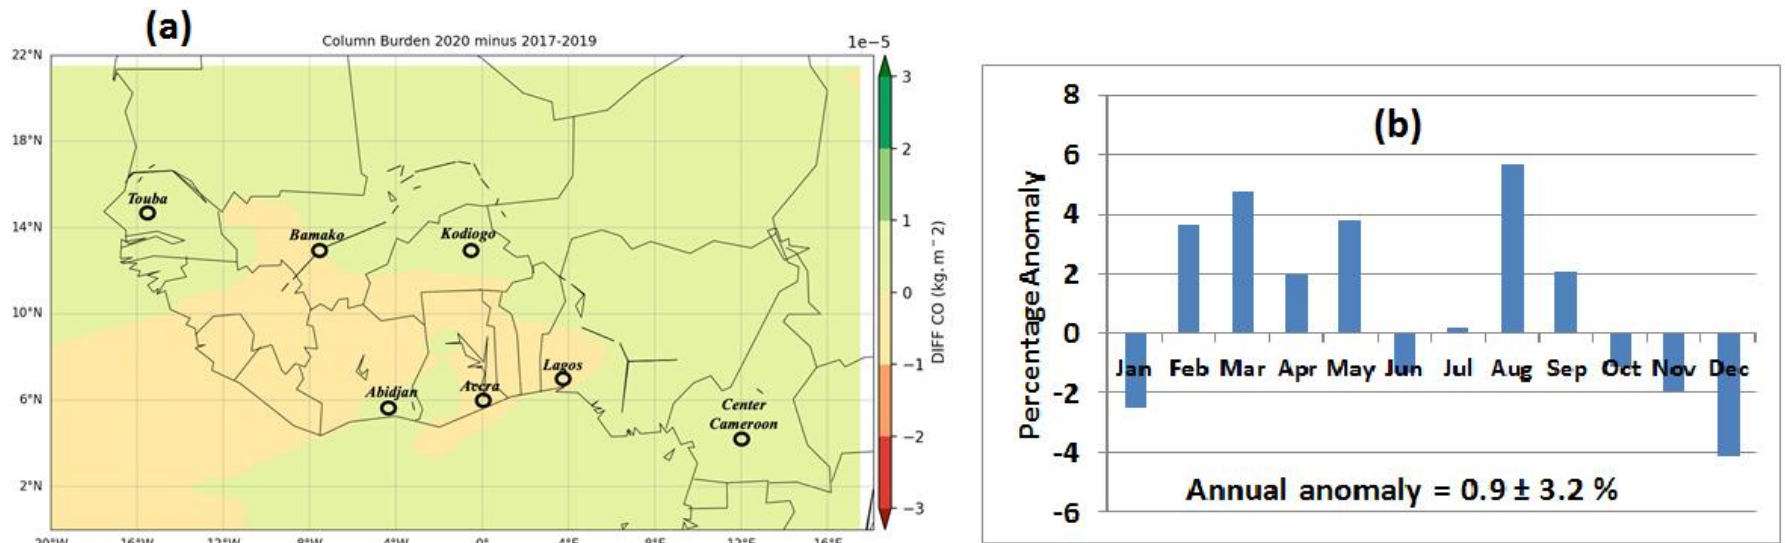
(a)

Column Burden 2020 minus 2017-2019

1e−5

22°N
18°N
14°N
10°N
6°N
2°N

20°W 16°W 12°W 8°W 4°W 0° 4°E 8°E 12°E 16°E

Touba
Bamako
Kodiogo
Abidjan
Accra
Lagos
Center Cameroon

3
2
1
0
−1
−2
−3

DIFF CO (kg. m^−2)

(b)

8
6
4
2
0
-2
-4
-6

Percentage Anomaly

Jan Feb Mar Apr May Jun Jul Aug Sep Oct Nov Dec

Annual anomaly = 0.9 ± 3.2 %